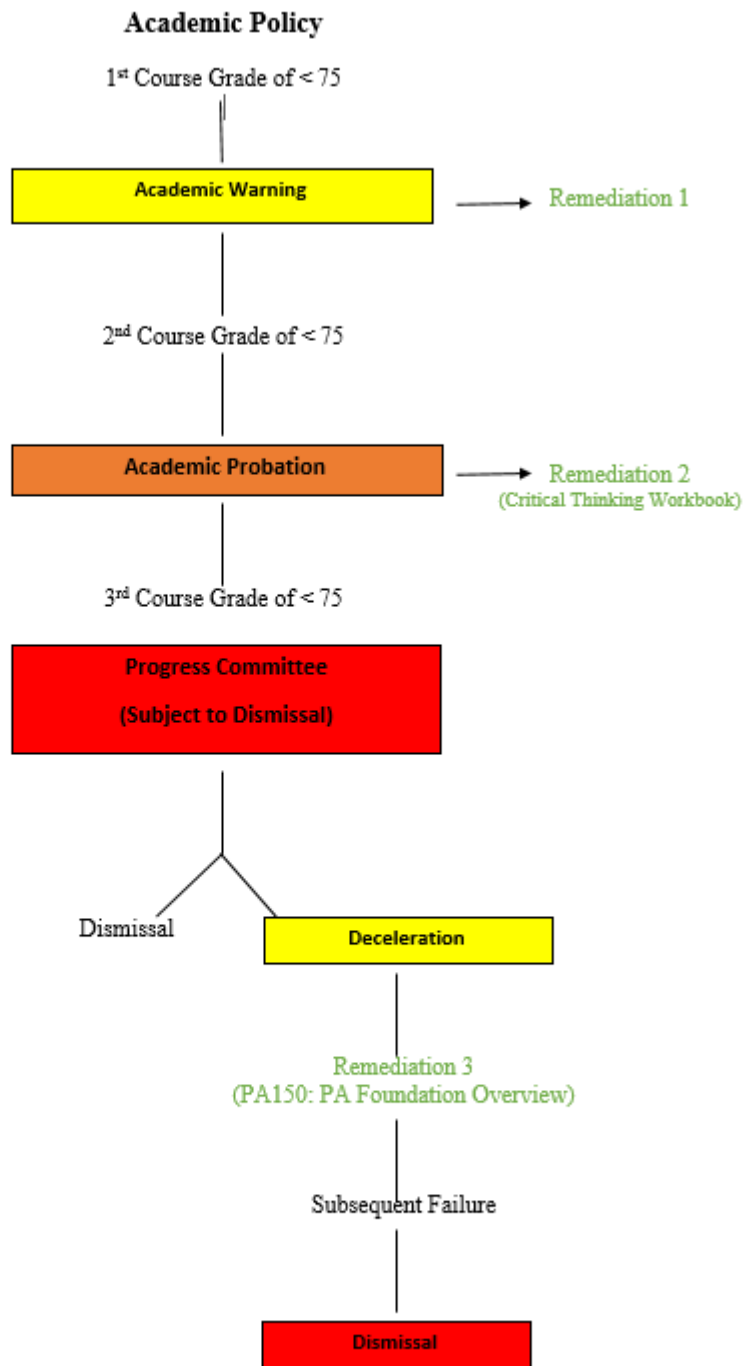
Academic Policy

1$^{st}$ Course Grade of < 75

Academic Warning

Remediation 1

2$^{nd}$ Course Grade of < 75

Academic Probation

Remediation 2
(Critical Thinking Workbook)

3$^{rd}$ Course Grade of < 75

Progress Committee

(Subject to Dismissal)

Dismissal

Deceleration

Remediation 3
(PA150: PA Foundation Overview)

Subsequent Failure

Dismissal